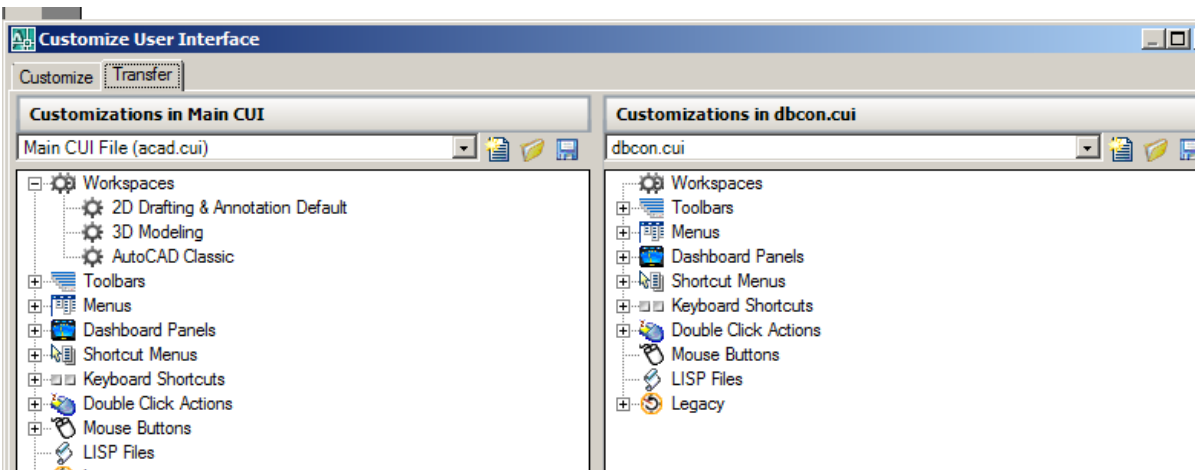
Customize User Interface

Customize | Transfer

Customizations in Main CUI

Main CUI File (acad.cui)

Workspaces
2D Drafting & Annotation Default
3D Modeling
AutoCAD Classic
Toolbars
Menus
Dashboard Panels
Shortcut Menus
Keyboard Shortcuts
Double Click Actions
Mouse Buttons
LISP Files

Customizations in dbcon.cui

dbcon.cui

Workspaces
Toolbars
Menus
Dashboard Panels
Shortcut Menus
Keyboard Shortcuts
Double Click Actions
Mouse Buttons
LISP Files
Legacy